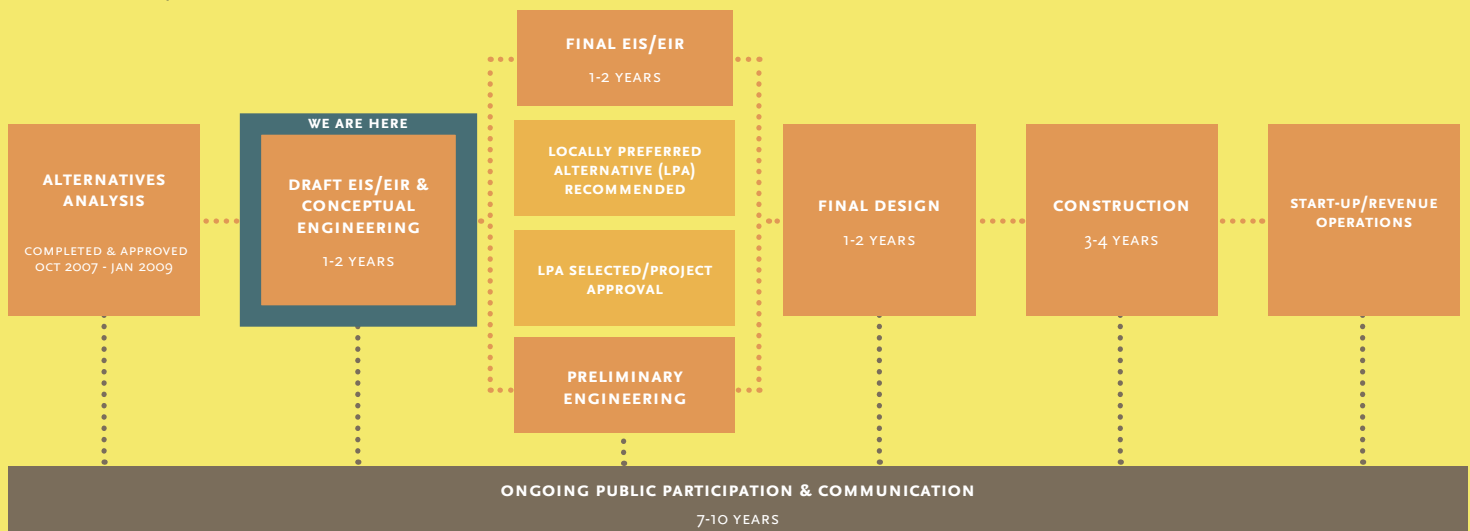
ALTERNATIVES ANALYSIS

COMPLETED & APPROVED OCT 2007 - JAN 2009

WE ARE HERE

DRAFT EIS/EIR & CONCEPTUAL ENGINEERING

1-2 YEARS

FINAL EIS/EIR

1-2 YEARS

LOCALLY PREFERRED ALTERNATIVE (LPA) RECOMMENDED

LPA SELECTED/PROJECT APPROVAL

PRELIMINARY ENGINEERING

FINAL DESIGN

1-2 YEARS

CONSTRUCTION

3-4 YEARS

START-UP/REVENUE OPERATIONS

ONGOING PUBLIC PARTICIPATION & COMMUNICATION

7-10 YEARS